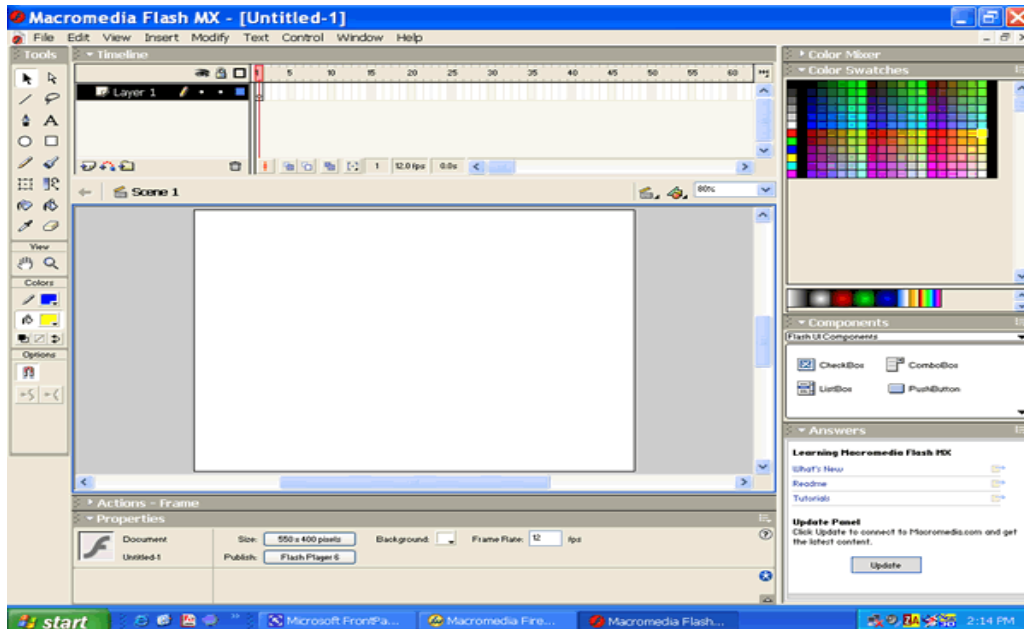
Macromedia Flash MX - [Untitled-1]

File Edit View Insert Modify Text Control Window Help

Tools

Timeline

Layer 1

1 5 10 15 20 25 30 35 40 45 50 55 60 65

1 12.0 fps 0.0s

Scene 1

80%

View

Colors

Options

Color Mixer

Color Swatches

Components

Flash UI Components

CheckBox

ComboBox

ListBox

PushButton

Answers

Learning Macromedia Flash MX

What's New

Readme

Tutorials

Update Panel

Click Update to connect to Macromedia.com and get the latest content.

Update

Actions - Frame

Properties

Document

Untitled-1

Size: 550 x 400 pixels

Publish: Flash Player 6

Background:

Frame Rate: 12 fps

start

Microsoft FrontPa...

Macromedia Fire...

Macromedia Flash...

2:14 PM